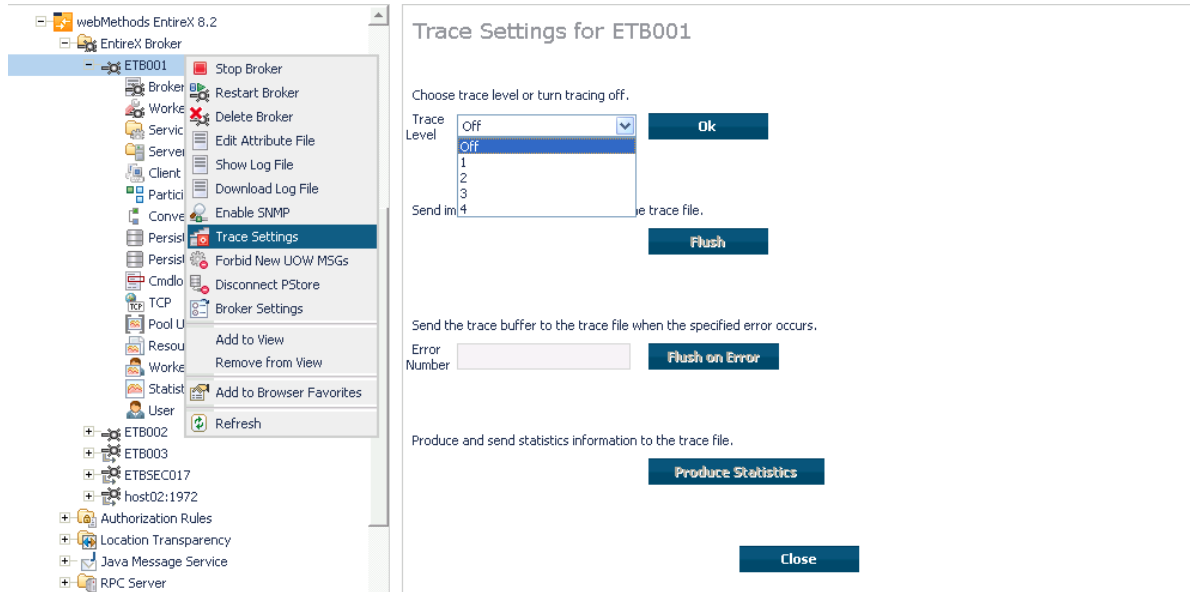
webMethods EntireX 8.2
EntireX Broker
ETB001
Broker
Worke
Servic
Server
Client
Partici
Conve
Persist
Persist
Cmdlo
TCP
Pool U
Resou
Worke
Statist
User
Stop Broker
Restart Broker
Delete Broker
Edit Attribute File
Show Log File
Download Log File
Enable SNMP
Trace Settings
Forbid New UOW MSGs
Disconnect PStore
Broker Settings
Add to View
Remove from View
Add to Browser Favorites
Refresh
ETB002
ETB003
ETBSEC017
host02:1972
Authorization Rules
Location Transparency
Java Message Service
RPC Server

Trace Settings for ETB001

Choose trace level or turn tracing off.

Trace Level
Off
Off
1
2
3
4
Ok

Send im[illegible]e trace file.

Flush

Send the trace buffer to the trace file when the specified error occurs.

Error Number
Flush on Error

Produce and send statistics information to the trace file.

Produce Statistics

Close